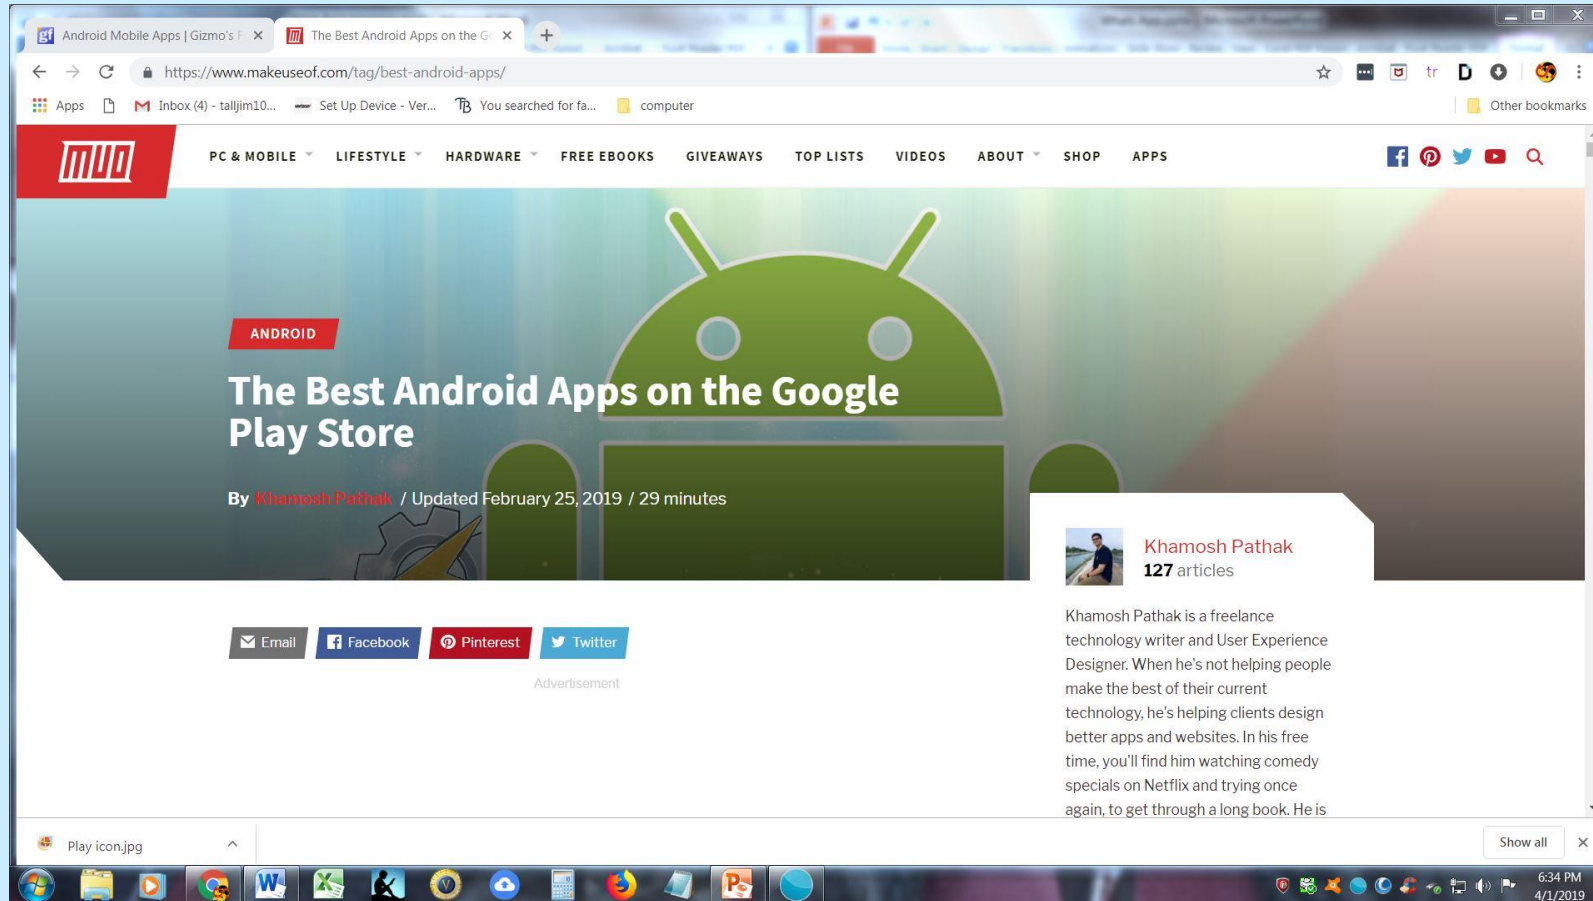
Android Mobile Apps | Gizmo's F ×
The Best Android Apps on the G ×
+

https://www.makeuseof.com/tag/best-android-apps/

Apps
Inbox (4) - talljim10...
Set Up Device - Ver...
You searched for fa...
computer
Other bookmarks

MUO
PC & MOBILE
LIFESTYLE
HARDWARE
FREE EBOOKS
GIVEAWAYS
TOP LISTS
VIDEOS
ABOUT
SHOP
APPS

ANDROID

The Best Android Apps on the Google Play Store

By Khamosh Pathak / Updated February 25, 2019 / 29 minutes

Khamosh Pathak
127 articles

Khamosh Pathak is a freelance technology writer and User Experience Designer. When he's not helping people make the best of their current technology, he's helping clients design better apps and websites. In his free time, you'll find him watching comedy specials on Netflix and trying once again, to get through a long book. He is

Email
Facebook
Pinterest
Twitter

Advertisement

Play icon.jpg
Show all
×

6:34 PM
4/1/2019